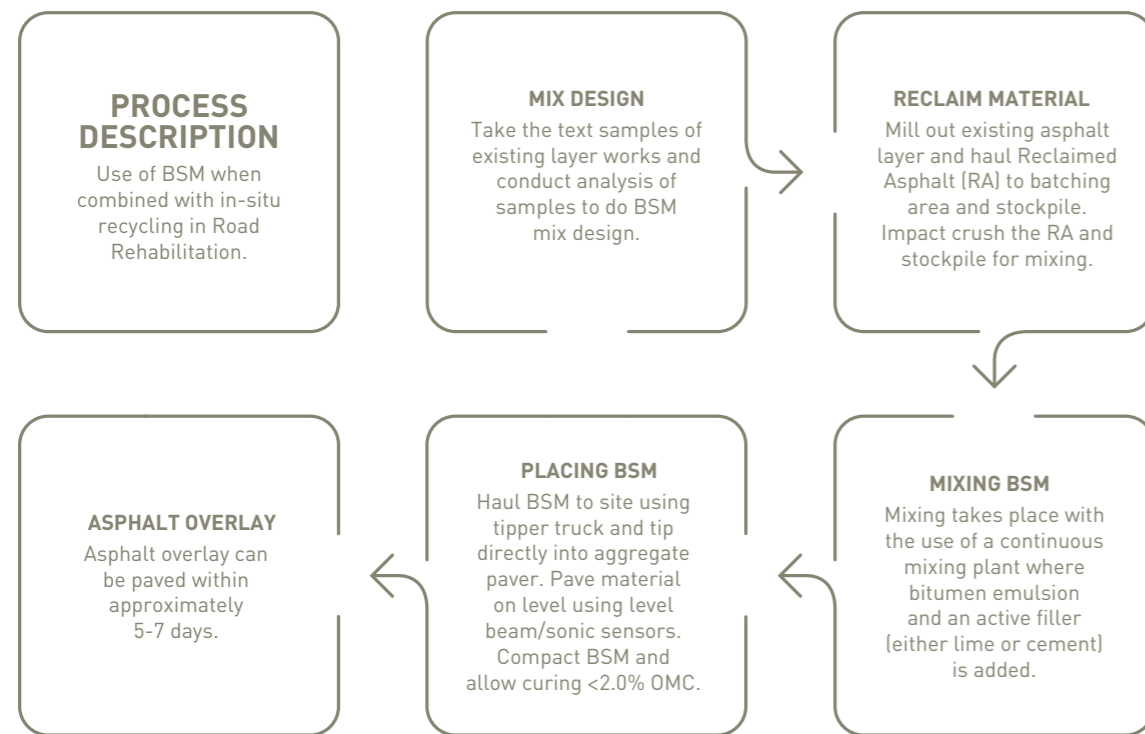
PROCESS DESCRIPTION

Use of BSM when combined with in-situ recycling in Road Rehabilitation.

MIX DESIGN

Take the text samples of existing layer works and conduct analysis of samples to do BSM mix design.

RECLAIM MATERIAL

Mill out existing asphalt layer and haul Reclaimed Asphalt (RA) to batching area and stockpile. Impact crush the RA and stockpile for mixing.

MIXING BSM

Mixing takes place with the use of a continuous mixing plant where bitumen emulsion and an active filler (either lime or cement) is added.

PLACING BSM

Haul BSM to site using tipper truck and tip directly into aggregate paver. Pave material on level using level beam/sonic sensors. Compact BSM and allow curing <2.0% OMC.

ASPHALT OVERLAY

Asphalt overlay can be paved within approximately 5-7 days.